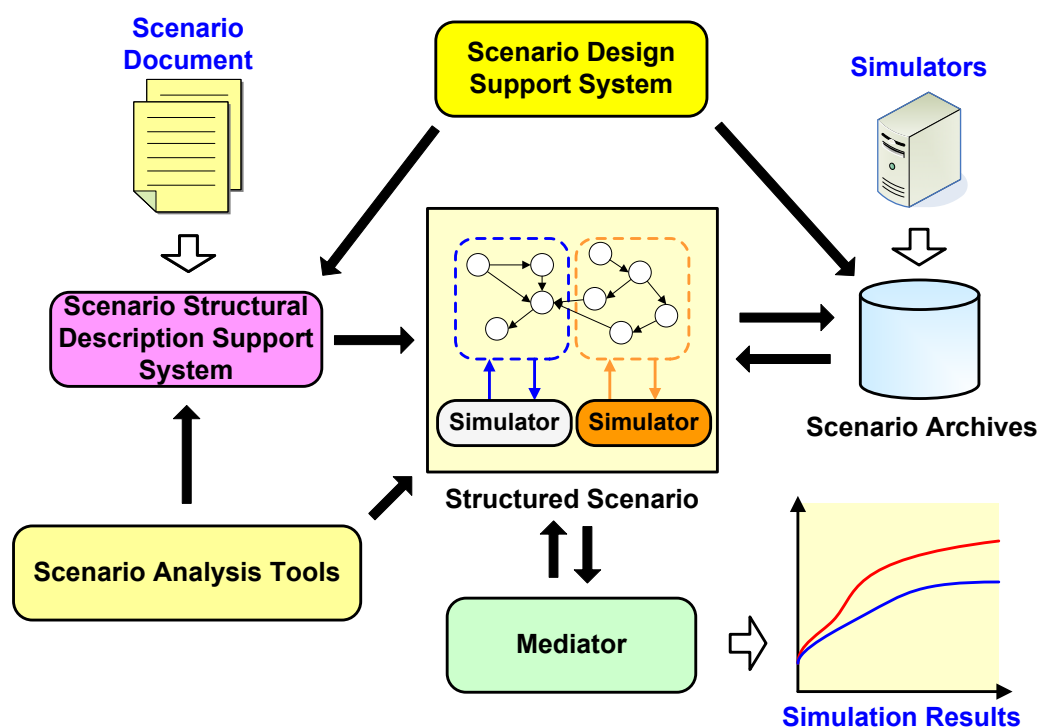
Scenario Document

Scenario Design Support System

Simulators

Scenario Structural Description Support System

Simulator

Simulator

Scenario Archives

Structured Scenario

Scenario Analysis Tools

Mediator

Simulation Results